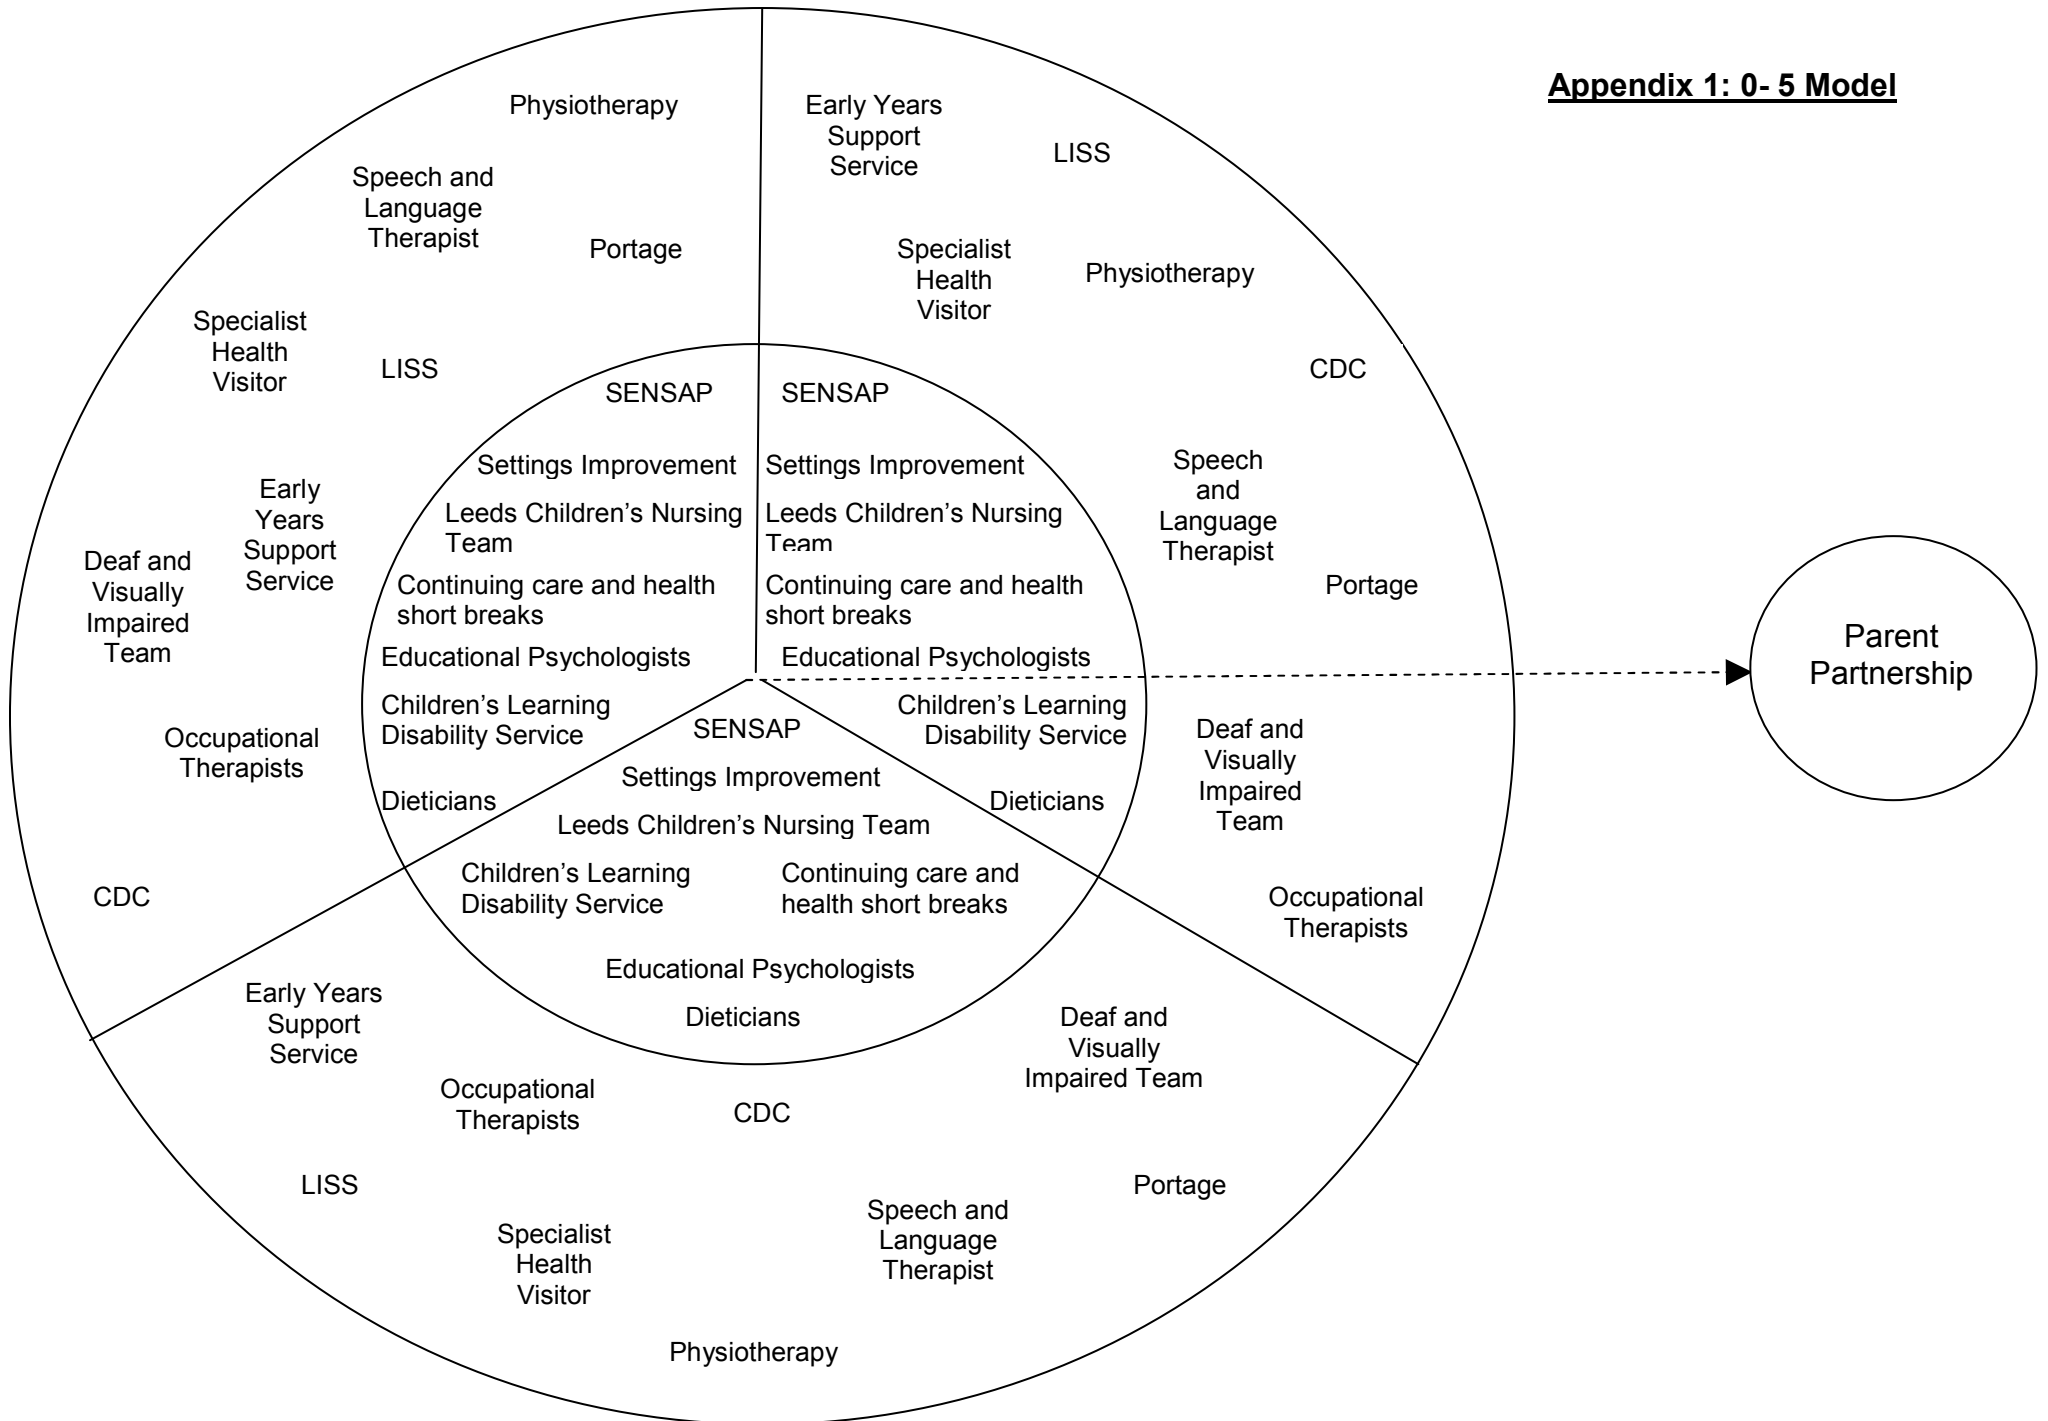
Appendix 1: 0- 5 Model

Physiotherapy

Speech and Language Therapist

Portage

Specialist Health Visitor

LISS

Early Years Support Service

Deaf and Visually Impaired Team

Occupational Therapists

CDC

SENSAP

Settings Improvement

Leeds Children's Nursing Team

Continuing care and health short breaks

Educational Psychologists

Children's Learning Disability Service

Dieticians

Early Years Support Service

LISS

Specialist Health Visitor

Physiotherapy

CDC

Speech and Language Therapist

Portage

SENSAP

Settings Improvement

Leeds Children's Nursing Team

Continuing care and health short breaks

Educational Psychologists

Children's Learning Disability Service

Dieticians

Deaf and Visually Impaired Team

Occupational Therapists

SENSAP

Settings Improvement

Leeds Children's Nursing Team

Children's Learning Disability Service

Continuing care and health short breaks

Educational Psychologists

Dieticians

Early Years Support Service

Occupational Therapists

CDC

Deaf and Visually Impaired Team

LISS

Specialist Health Visitor

Speech and Language Therapist

Portage

Physiotherapy

Parent Partnership